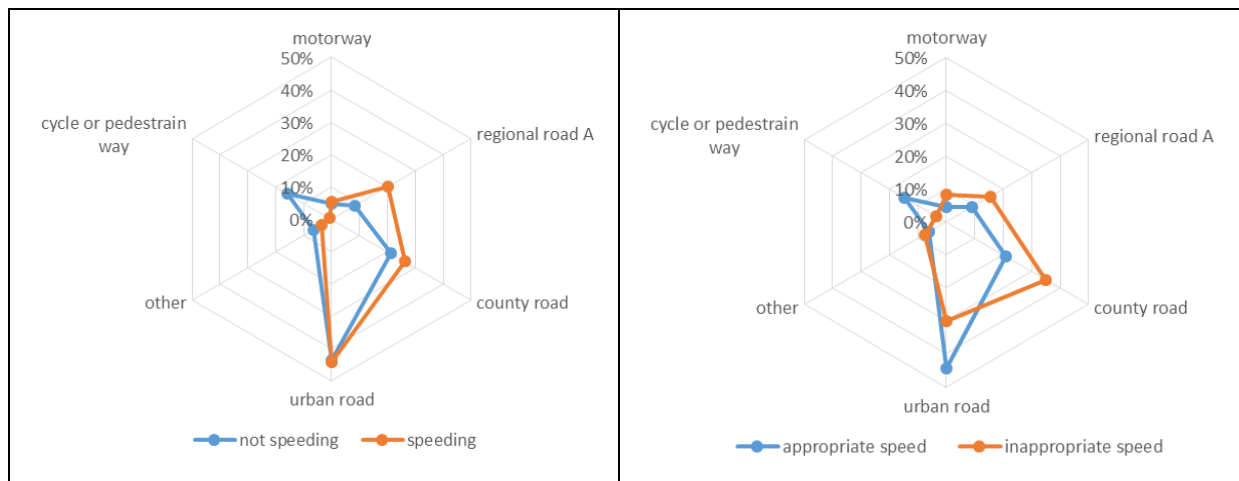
motorway
50%
40%
30%
20%
10%
0%
regional road A
county road
urban road
other
cycle or pedestrain way

not speeding
speeding

motorway
50%
40%
30%
20%
10%
0%
regional road A
county road
urban road
other
cycle or pedestrain way

appropriate speed
inappropriate speed